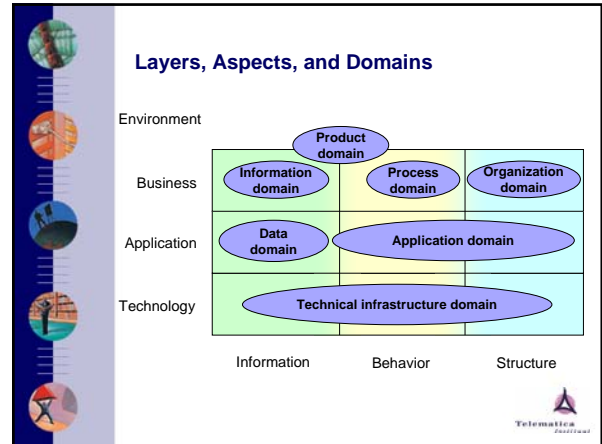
Layers, Aspects, and Domains

Environment

Product domain

Business

Information domain

Process domain

Organization domain

Application

Data domain

Application domain

Technology

Technical infrastructure domain

Information

Behavior

Structure

Telematica Instituut